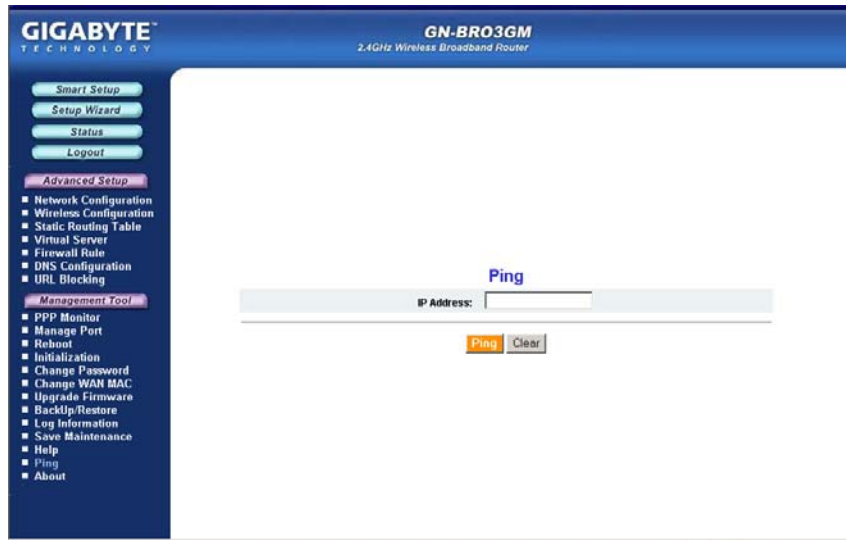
GIGABYTE
TECHNOLOGY

GN-BRO3GM
2.4GHz Wireless Broadband Router

Smart Setup
Setup Wizard
Status
Logout

Advanced Setup
- Network Configuration
- Wireless Configuration
- Static Routing Table
- Virtual Server
- Firewall Rule
- DNS Configuration
- URL Blocking

Management Tool
- PPP Monitor
- Manage Port
- Reboot
- Initialization
- Change Password
- Change WAN MAC
- Upgrade Firmware
- BackUp/Restore
- Log Information
- Save Maintenance
- Help
- Ping
- About

Ping

IP Address:

Ping Clear